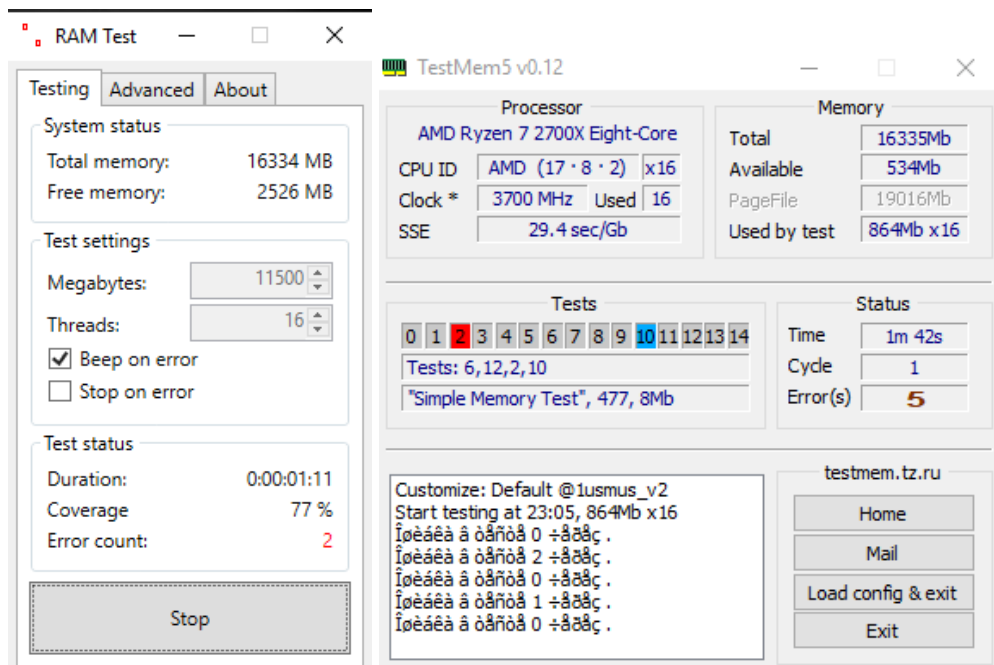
RAM Test

Testing | Advanced | About

System status
Total memory: 16334 MB
Free memory: 2526 MB

Test settings
Megabytes: 11500
Threads: 16
Beep on error
Stop on error

Test status
Duration: 0:00:01:11
Coverage 77 %
Error count: 2

Stop

TestMem5 v0.12

Processor
AMD Ryzen 7 2700X Eight-Core
CPU ID AMD (17 · 8 · 2) x16
Clock * 3700 MHz Used 16
SSE 29.4 sec/Gb

Memory
Total 16335Mb
Available 534Mb
PageFile 19016Mb
Used by test 864Mb x16

Tests
0 1 2 3 4 5 6 7 8 9 10 11 12 13 14
Tests: 6,12,2,10
"Simple Memory Test", 477, 8Mb

Status
Time 1m 42s
Cycle 1
Error(s) 5

Customize: Default @1usmus_v2
Start testing at 23:05, 864Mb x16
Îøèáêà â òåñòå 0 ÷åðåç .
Îøèáêà â òåñòå 2 ÷åðåç .
Îøèáêà â òåñòå 0 ÷åðåç .
Îøèáêà â òåñòå 1 ÷åðåç .
Îøèáêà â òåñòå 0 ÷åðåç .

testmem.tz.ru
Home
Mail
Load config & exit
Exit